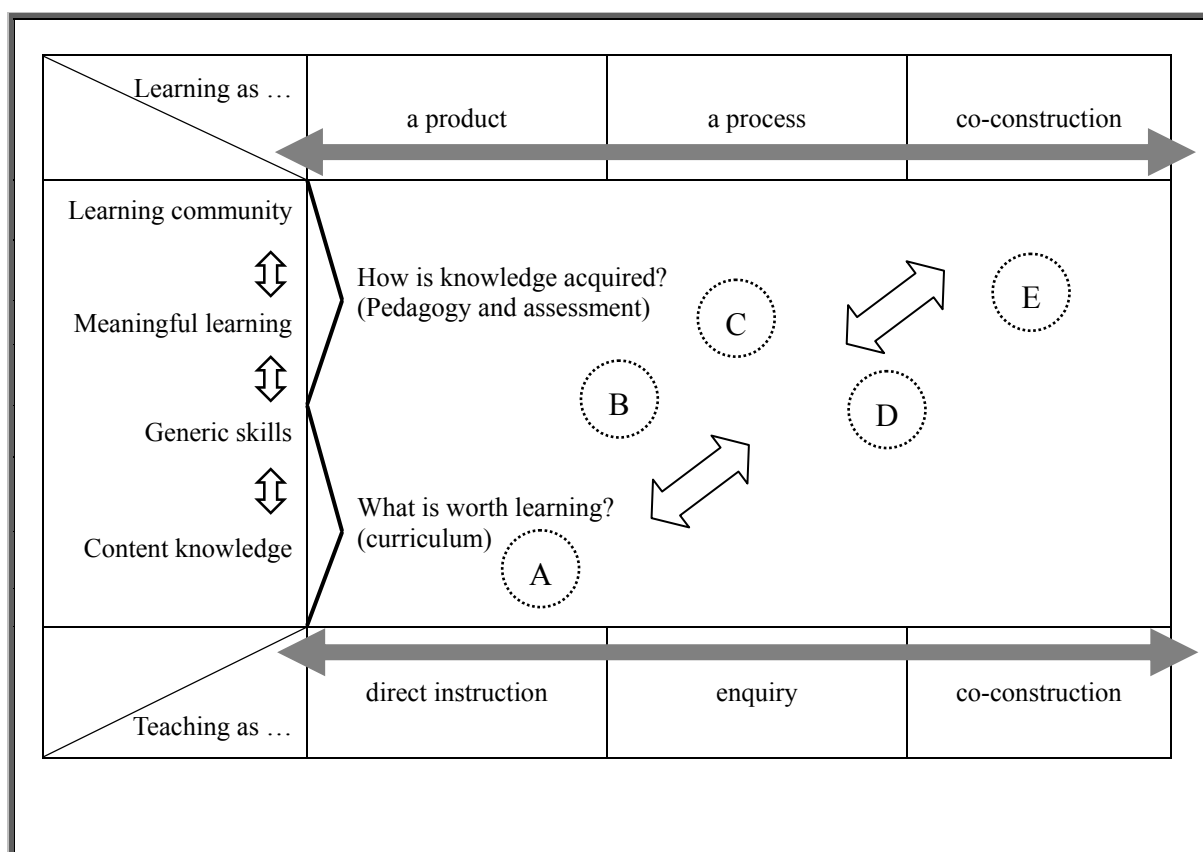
Learning as …

a product

a process

co-construction

Learning community

Meaningful learning

Generic skills

Content knowledge

How is knowledge acquired? (Pedagogy and assessment)

C

E

B

D

What is worth learning? (curriculum)

A

direct instruction

enquiry

co-construction

Teaching as …